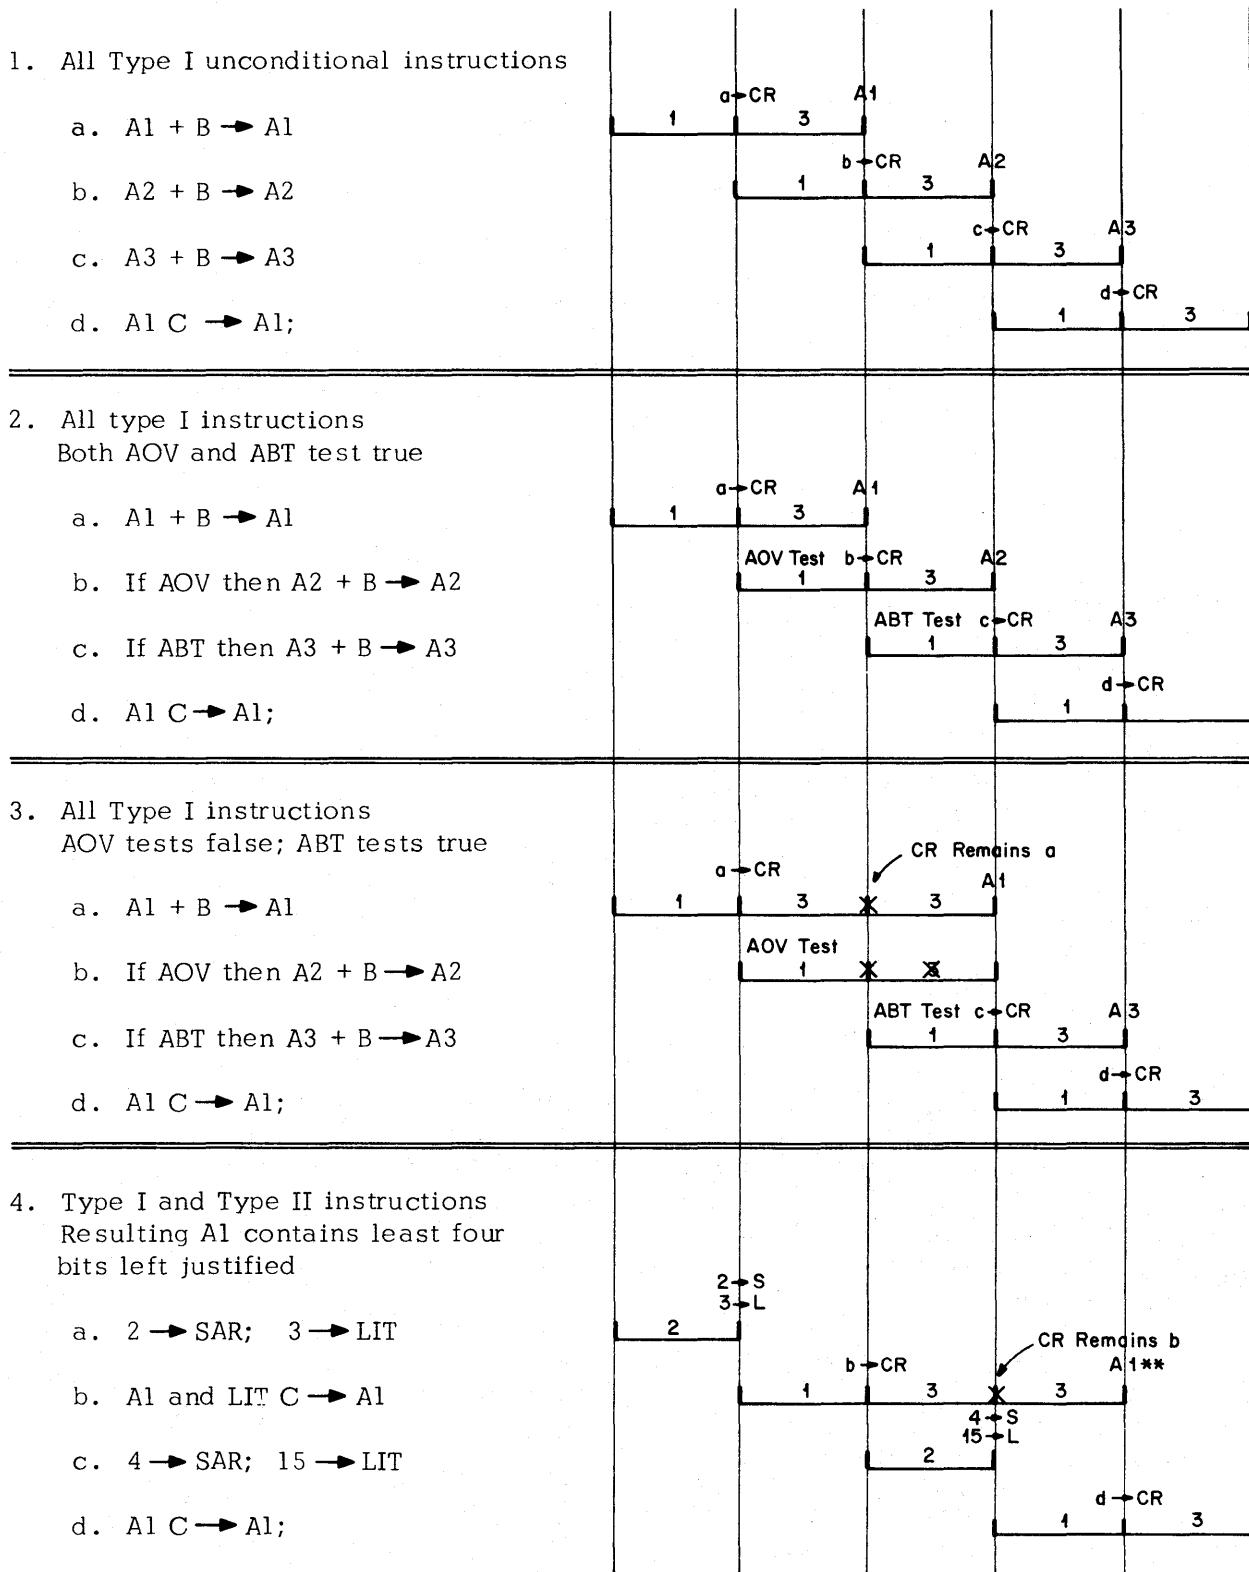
1. All Type I unconditional instructions

a. A1 + B → A1

b. A2 + B → A2

c. A3 + B → A3

d. A1 C → A1;

a→CR A1
1 3
b→CR A2
1 3
c→CR A3
1 3
d→CR
1 3

2. All type I instructions
Both AOV and ABT test true

a. A1 + B → A1

b. If AOV then A2 + B → A2

c. If ABT then A3 + B → A3

d. A1 C → A1;

a→CR A1
1 3
AOV Test b→CR A2
1 3
ABT Test c→CR A3
1 3
d→CR
1

3. All Type I instructions
AOV tests false; ABT tests true

a. A1 + B → A1

b. If AOV then A2 + B → A2

c. If ABT then A3 + B → A3

d. A1 C → A1;

CR Remains a
a→CR A1
1 3 3
AOV Test
1
ABT Test c→CR A3
1 3
d→CR
1 3

4. Type I and Type II instructions
Resulting A1 contains least four bits left justified

a. 2 → SAR; 3 → LIT

b. A1 and LIT C → A1

c. 4 → SAR; 15 → LIT

d. A1 C → A1;

2→S
3→L
2
CR Remains b
b→CR A1**
1 3 3
4→S
15→L
2
d→CR
1 3